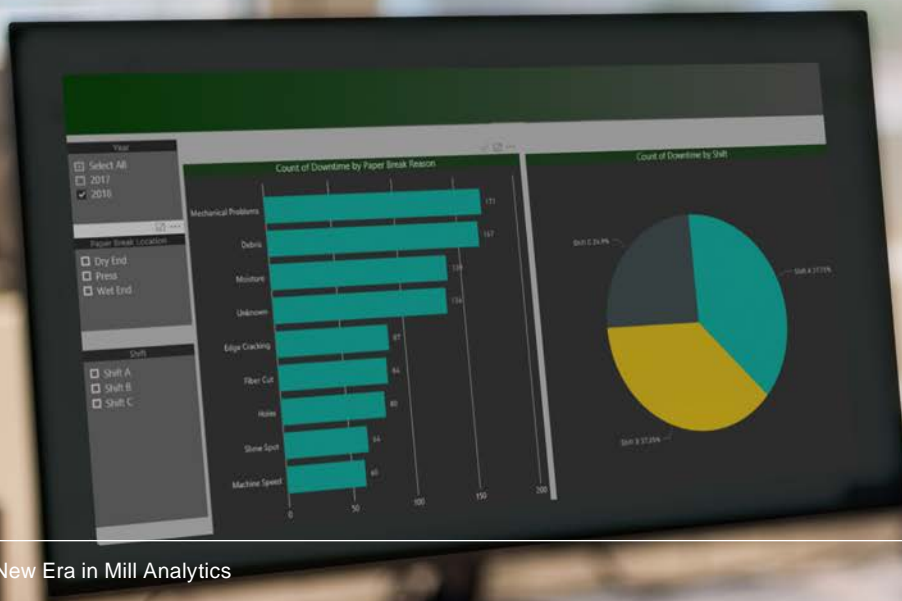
Year
Select All
2017
2018

Paper Break Location
Dry End
Press
Wet End

Shift
Shift A
Shift B
Shift C

Count of Downtime by Paper Break Reason

Mechanical Problems
Debris
Moisture
Unknown
Edge Cracking
Fiber Cut
Holes
Slime Spot
Machine Speed

171
167
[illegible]
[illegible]
87
84
80
64
60

0
50
100
150
200

Count of Downtime by Shift

Shift C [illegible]
Shift A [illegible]
Shift B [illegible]

New Era in Mill Analytics